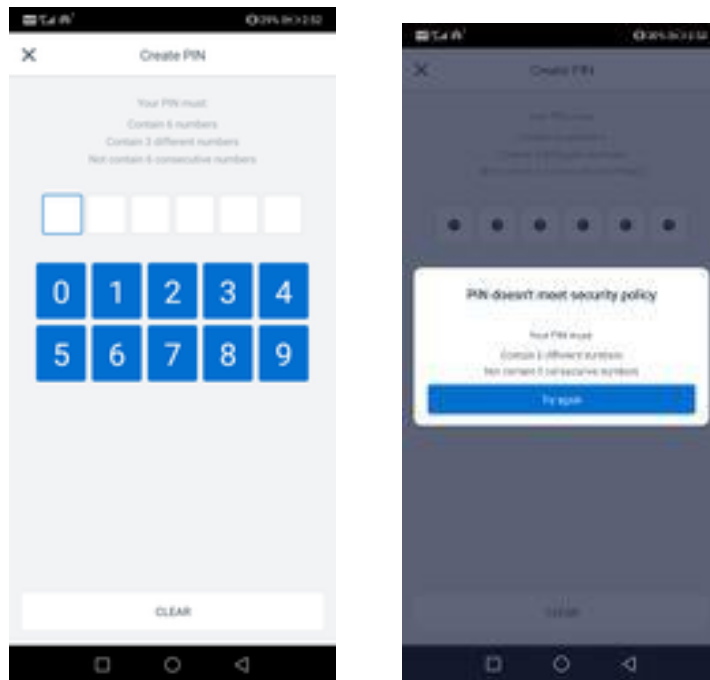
Create PIN

Your PIN must:

Contain 6 numbers

Contain 3 different numbers

Not contain 6 consecutive numbers

0 1 2 3 4
5 6 7 8 9

CLEAR

Create PIN

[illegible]

PIN doesn't meet security policy

Your PIN must:

Contain 3 different numbers

Not contain 6 consecutive numbers

Try again

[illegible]